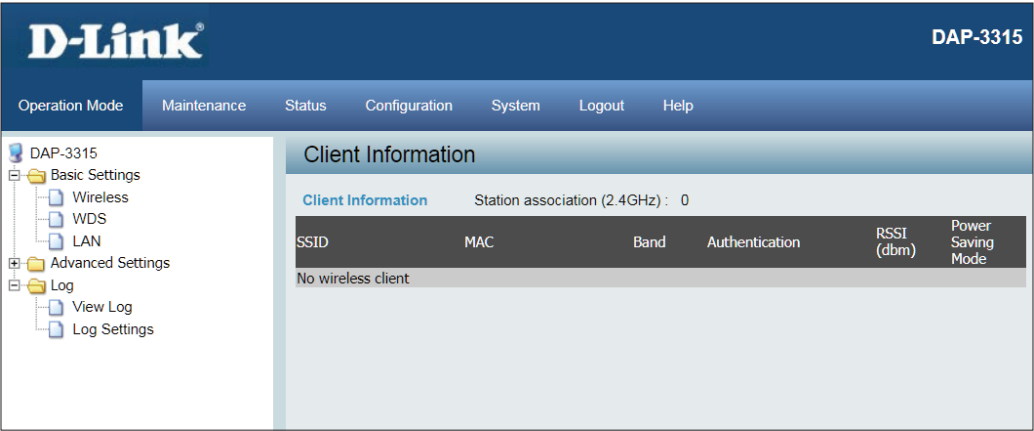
D-Link®

DAP-3315

Operation Mode Maintenance Status Configuration System Logout Help

DAP-3315
Basic Settings
Wireless
WDS
LAN
Advanced Settings
Log
View Log
Log Settings

Client Information

Client Information Station association (2.4GHz) : 0

| SSID | MAC | Band | Authentication | RSSI (dbm) | Power Saving Mode |
|---|---|---|---|---|---|
| No wireless client | | | | | |